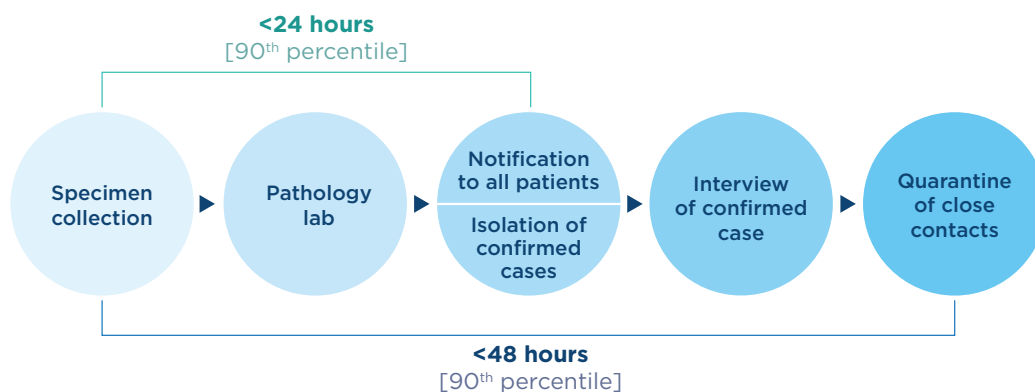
<24 hours
[90$^{th}$ percentile]

Specimen collection

Pathology lab

Notification to all patients

Isolation of confirmed cases

Interview of confirmed case

Quarantine of close contacts

<48 hours
[90$^{th}$ percentile]